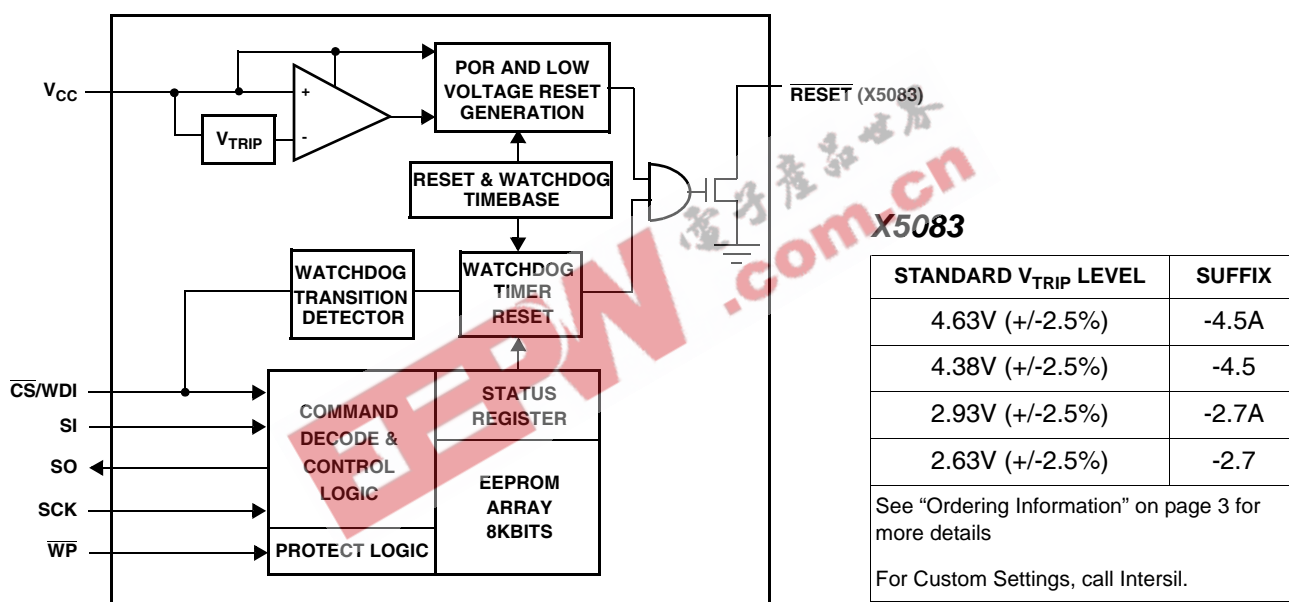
$V_{CC}$

+

-

$V_{TRIP}$

POR AND LOW VOLTAGE RESET GENERATION

RESET & WATCHDOG TIMEBASE

WATCHDOG TRANSITION DETECTOR

WATCHDOG TIMER RESET

$\overline{RESET}$ (X5083)

$\overline{CS}$/WDI

SI

SO

SCK

$\overline{WP}$

COMMAND DECODE & CONTROL LOGIC

STATUS REGISTER

EEPROM ARRAY 8KBITS

PROTECT LOGIC

电子产品世界

EEPW.com.cn

X5083

| STANDARD $V_{TRIP}$ LEVEL | SUFFIX |
|---|---|
| 4.63V (+/-2.5%) | -4.5A |
| 4.38V (+/-2.5%) | -4.5 |
| 2.93V (+/-2.5%) | -2.7A |
| 2.63V (+/-2.5%) | -2.7 |

See “Ordering Information” on page 3 for more details

For Custom Settings, call Intersil.